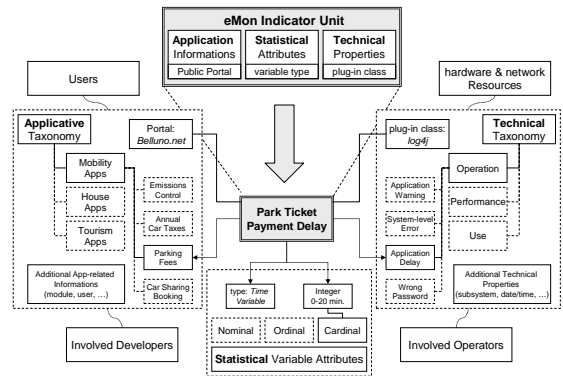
eMon Indicator Unit

Application Informations

Statistical Attributes

Technical Properties

Public Portal

variable type

plug-in class

Users

hardware & network Resources

Applicative Taxonomy

Portal: Belluno.net

plug-in class: log4j

Technical Taxonomy

Mobility Apps

House Apps

Tourism Apps

Emissions Control

Annual Car Taxes

Parking Fees

Car Sharing Booking

Park Ticket Payment Delay

Application Warning

System-level Error

Application Delay

Wrong Password

Operation

Performance

Use

Additional App-related Informations (module, user, ...)

Additional Technical Properties (subsystem, date/time, ...)

type: Time Variable

Integer 0-20 min.

Nominal

Ordinal

Cardinal

Statistical Variable Attributes

Involved Developers

Involved Operators